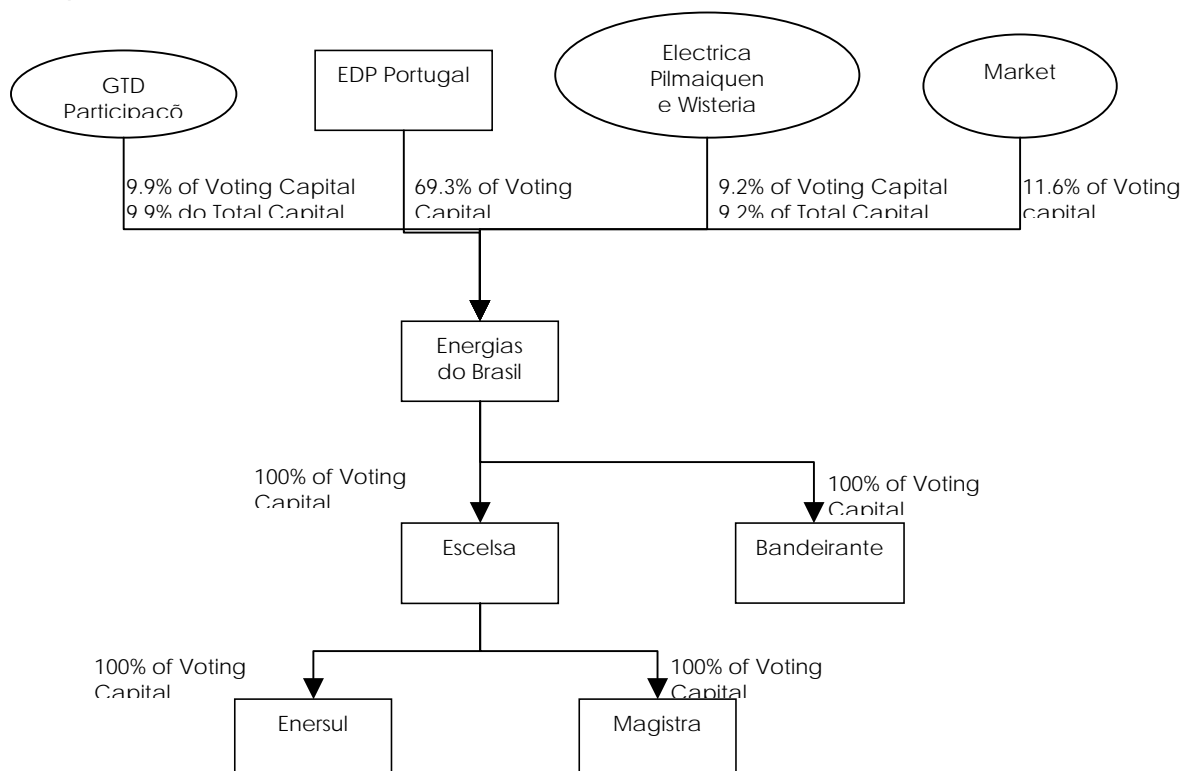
GTD Participacõ

EDP Portugal

Electrica Pilmaiquen e Wisteria

Market

9.9% of Voting Capital
9.9% do Total Capital

69.3% of Voting Capital

9.2% of Voting Capital
9.2% of Total Capital

11.6% of Voting capital

Energias do Brasil

100% of Voting Capital

100% of Voting Capital

Escelsa

Bandeirante

100% of Voting Capital

100% of Voting Capital

Enersul

Magistra